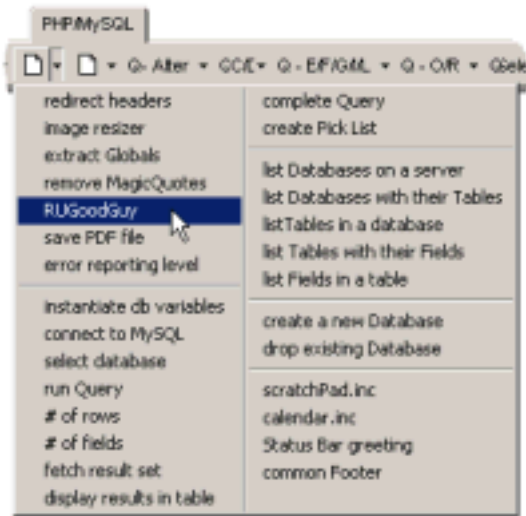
PHP/MySQL

Q- Alter ▾ CC/E▾ Q - E/F/G/M/L ▾ Q - O/R ▾ QSele

redirect headers
image resizer
extract Globals
remove MagicQuotes
RUGoodGuy
save PDF file
error reporting level

instantiate db variables
connect to MySQL
select database
run Query
# of rows
# of fields
fetch result set
display results in table

complete Query
create Pick List

list Databases on a server
list Databases with their Tables
listTables in a database
list Tables with their Fields
list Fields in a table

create a new Database
drop existing Database

scratchPad.inc
calendar.inc
Status Bar greeting
common Footer